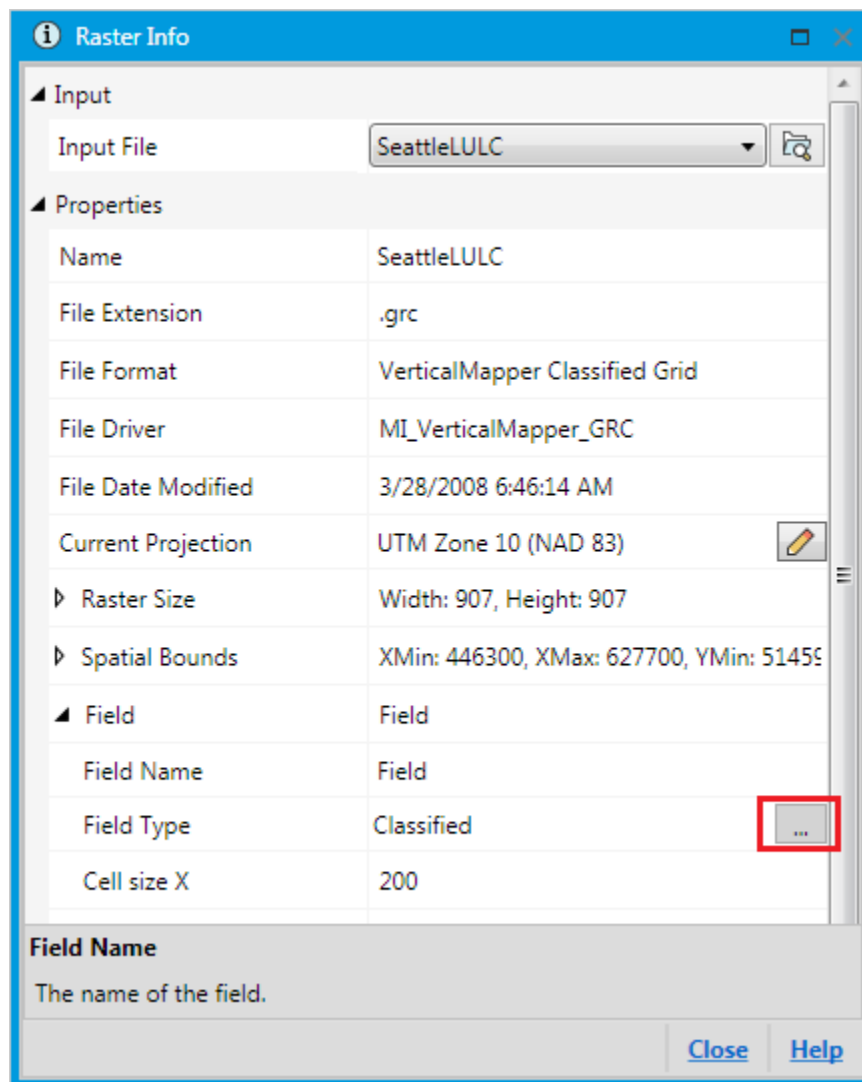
Raster Info

Input

| Input File | SeattleLULC |
|---|---|

Properties

| Name | SeattleLULC |
|---|---|
| File Extension | .grc |
| File Format | VerticalMapper Classified Grid |
| File Driver | MI_VerticalMapper_GRC |
| File Date Modified | 3/28/2008 6:46:14 AM |
| Current Projection | UTM Zone 10 (NAD 83) |
| Raster Size | Width: 907, Height: 907 |
| Spatial Bounds | XMin: 446300, XMax: 627700, YMin: 5145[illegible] |
| Field | Field |
| Field Name | Field |
| Field Type | Classified ... |
| Cell size X | 200 |

Field Name

The name of the field.

Close Help